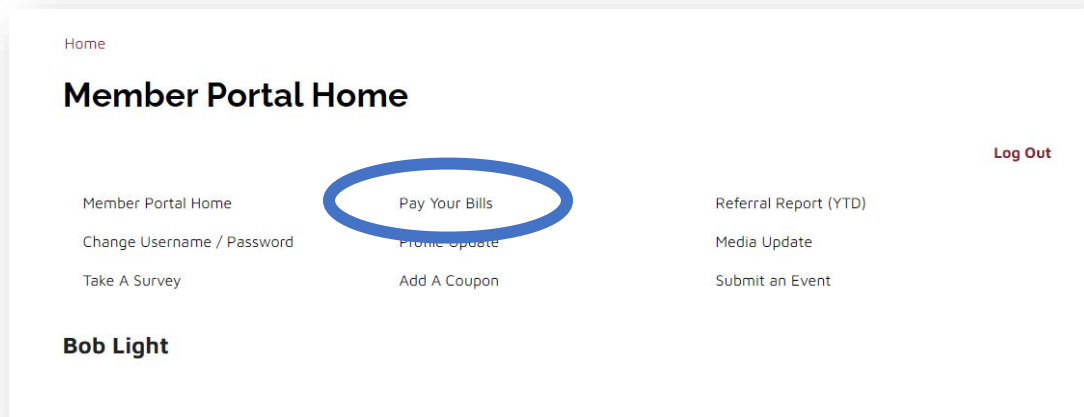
Home

Member Portal Home

Log Out

Member Portal Home
Change Username / Password
Take A Survey

Pay Your Bills
Profile Update
Add A Coupon

Referral Report (YTD)
Media Update
Submit an Event

Bob Light